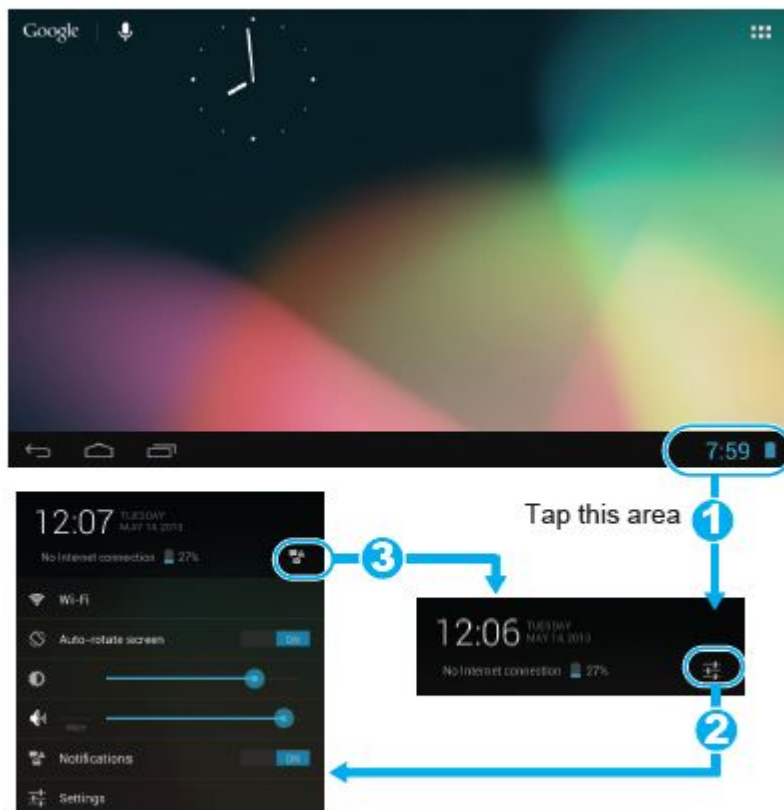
Google

7:59

12:07 TUESDAY MAY 14, 2013

No Internet connection 27%

3

Wi-Fi

Auto-rotate screen ON

Notifications ON

Settings

Tap this area 1

12:06 TUESDAY MAY 14, 2013

No Internet connection 27%

2